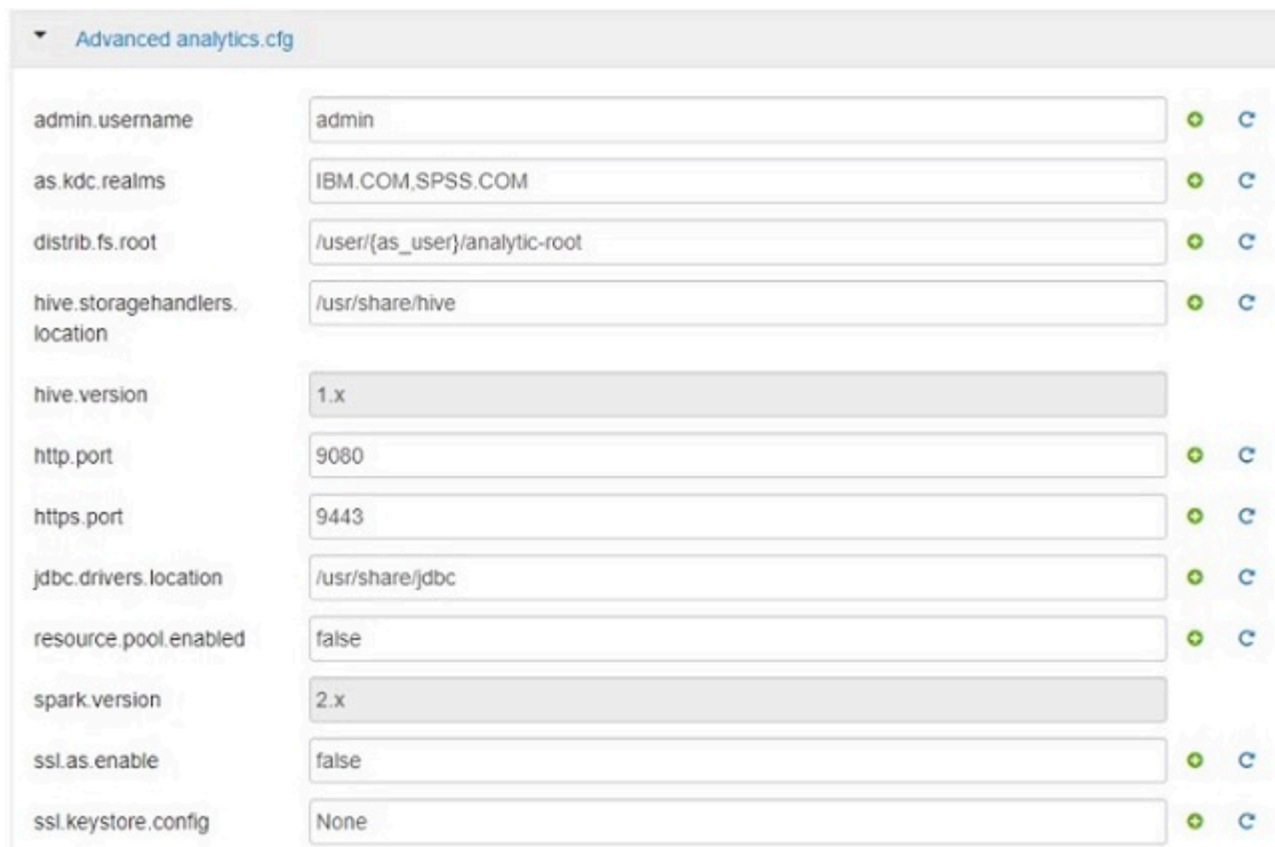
Advanced analytics.cfg

| | |
|---|---|
| admin.username | admin |
| as.kdc.realms | IBM.COM,SPSS.COM |
| distrib.fs.root | /user/{as_user}/analytic-root |
| hive.storagehandlers.location | /usr/share/hive |
| hive.version | 1.x |
| http.port | 9080 |
| https.port | 9443 |
| jdbc.drivers.location | /usr/share/jdbc |
| resource.pool.enabled | false |
| spark.version | 2.x |
| ssl.as.enable | false |
| ssl.keystore.config | None |